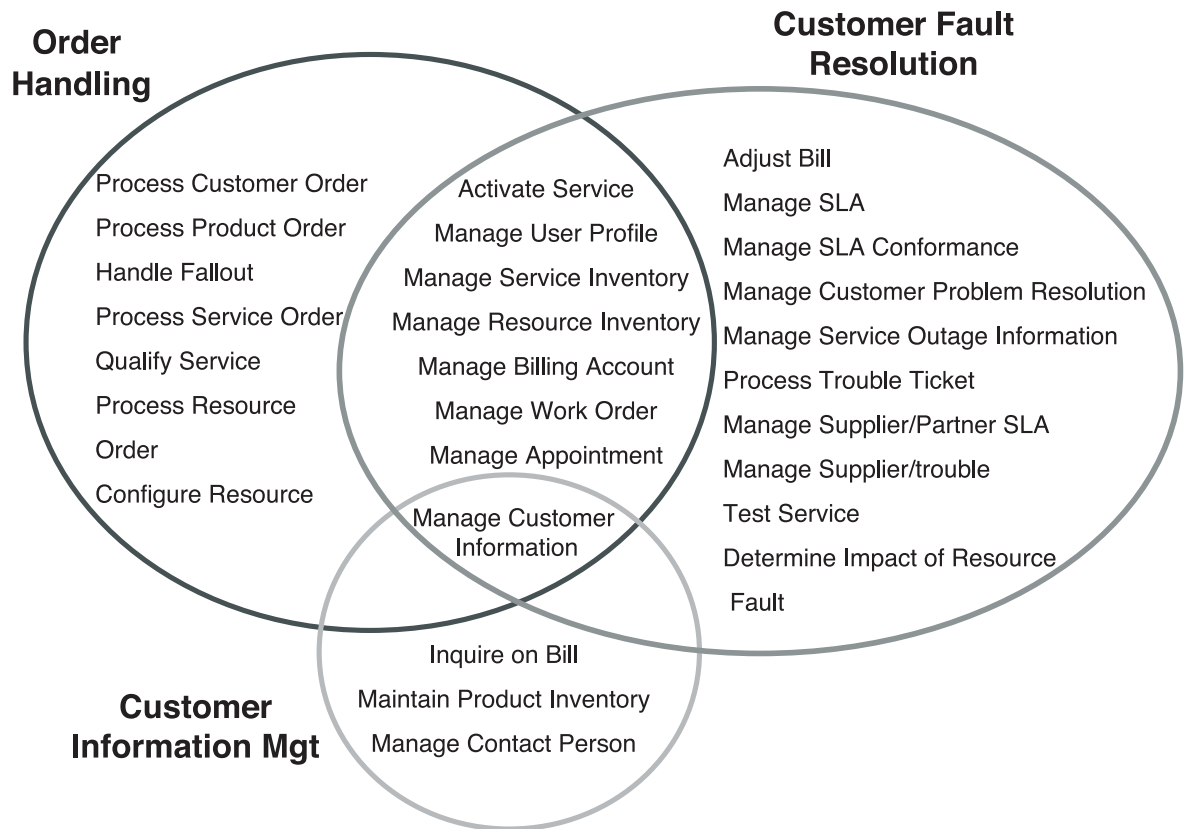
Order Handling

Customer Fault Resolution

Process Customer Order
Process Product Order
Handle Fallout
Process Service Order
Qualify Service
Process Resource Order
Configure Resource

Activate Service
Manage User Profile
Manage Service Inventory
Manage Resource Inventory
Manage Billing Account
Manage Work Order
Manage Appointment

Adjust Bill
Manage SLA
Manage SLA Conformance
Manage Customer Problem Resolution
Manage Service Outage Information
Process Trouble Ticket
Manage Supplier/Partner SLA
Manage Supplier/trouble
Test Service
Determine Impact of Resource Fault

Manage Customer Information

Inquire on Bill
Maintain Product Inventory
Manage Contact Person

Customer Information Mgt